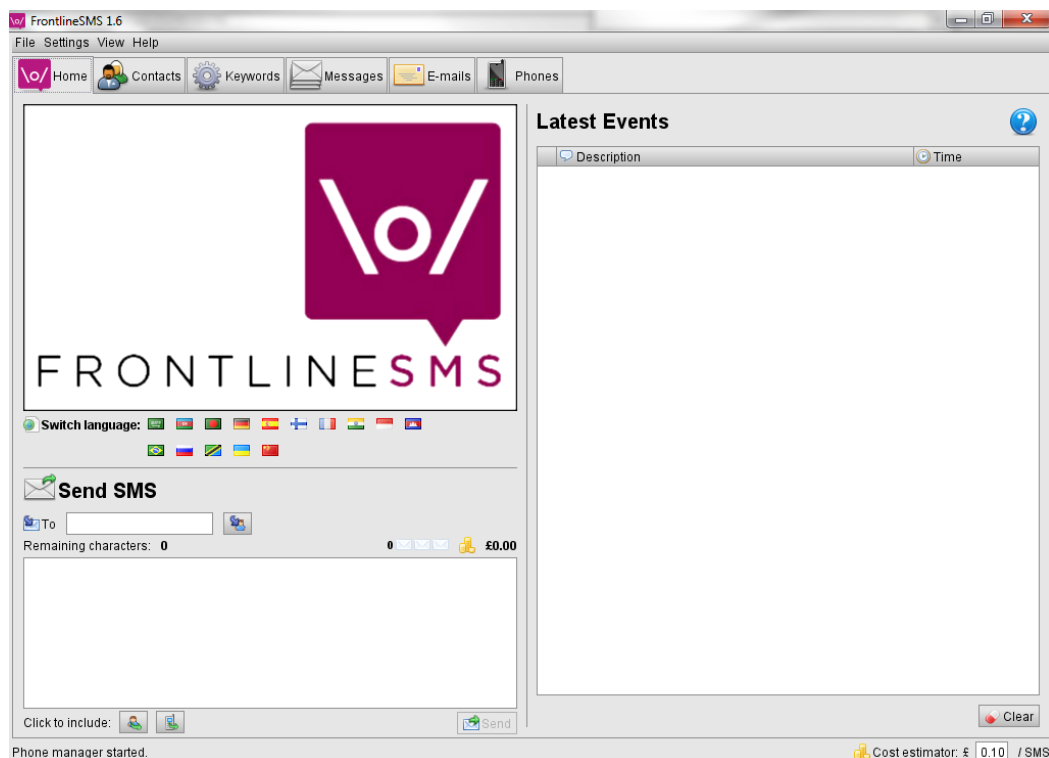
FrontlineSMS 1.6

File Settings View Help

Home Contacts Keywords Messages E-mails Phones

\o/

FRONTLINESMS

Switch language:

Send SMS

To

Remaining characters: 0

0 £0.00

Click to include:

Send

Latest Events

| Description | Time |
|---|---|

Clear

Phone manager started.

Cost estimator: £ 0.10 / SMS